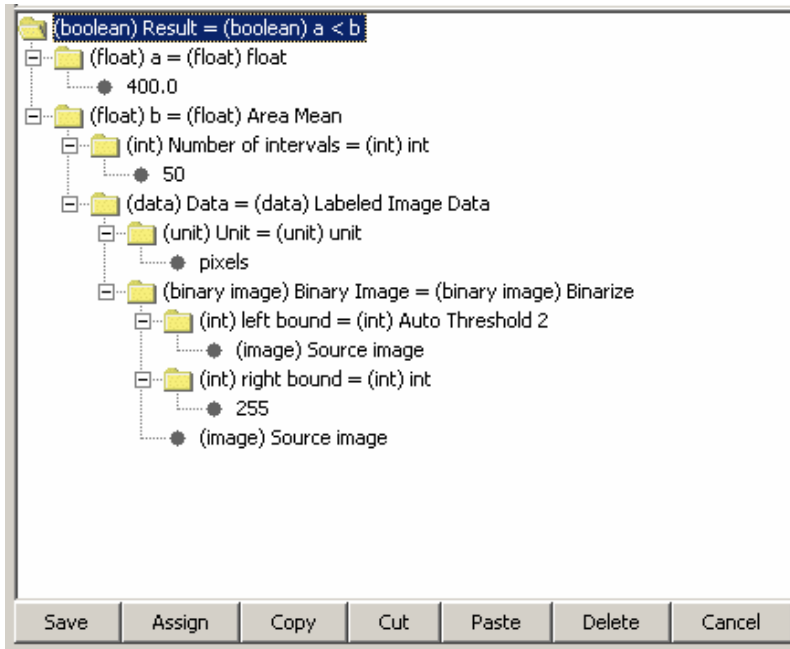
(boolean) Result = (boolean) a < b
(float) a = (float) float
400.0
(float) b = (float) Area Mean
(int) Number of intervals = (int) int
50
(data) Data = (data) Labeled Image Data
(unit) Unit = (unit) unit
pixels
(binary image) Binary Image = (binary image) Binarize
(int) left bound = (int) Auto Threshold 2
(image) Source image
(int) right bound = (int) int
255
(image) Source image

Save | Assign | Copy | Cut | Paste | Delete | Cancel